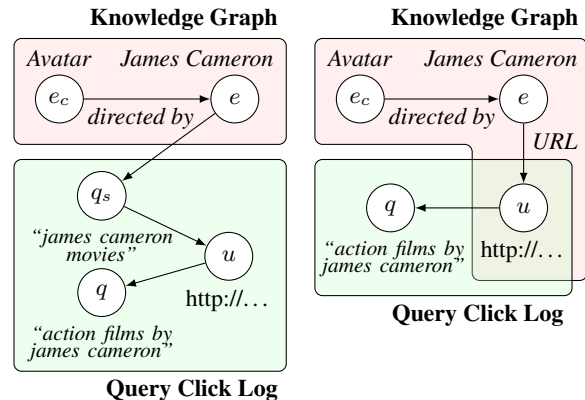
Knowledge Graph

Avatar James Cameron

$e_c$ directed by $e$

$q_s$

"james cameron movies"

$u$

$q$

http://...

"action films by james cameron"

Query Click Log

Knowledge Graph

Avatar James Cameron

$e_c$ directed by $e$

URL

$q$

$u$

"action films by james cameron"

http://...

Query Click Log